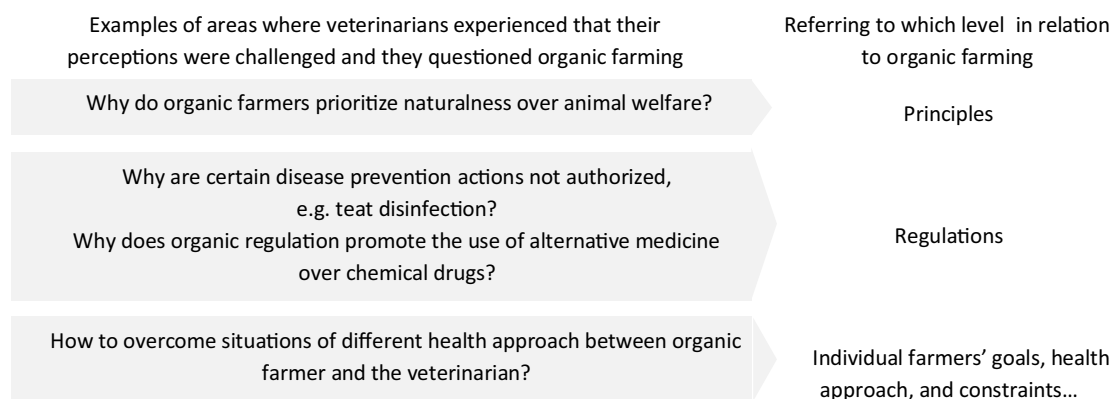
Examples of areas where veterinarians experienced that their perceptions were challenged and they questioned organic farming

Referring to which level in relation to organic farming

Why do organic farmers prioritize naturalness over animal welfare?

Principles

Why are certain disease prevention actions not authorized, e.g. teat disinfection?
Why does organic regulation promote the use of alternative medicine over chemical drugs?

Regulations

How to overcome situations of different health approach between organic farmer and the veterinarian?

Individual farmers' goals, health approach, and constraints…